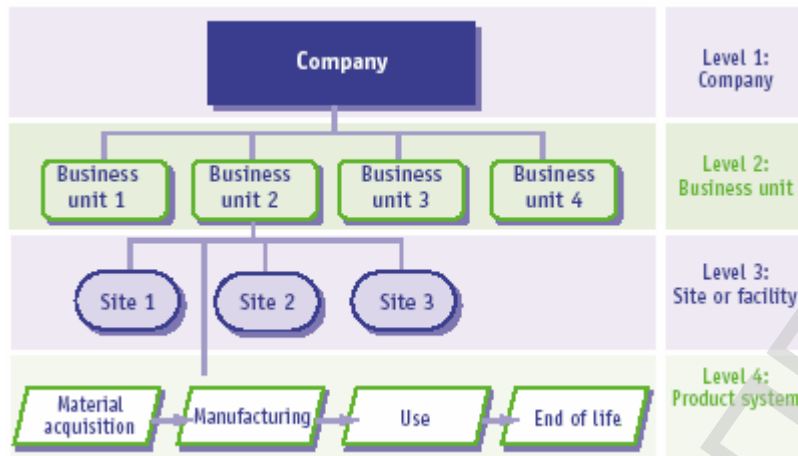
Company

Level 1: Company

Business unit 1

Business unit 2

Business unit 3

Business unit 4

Level 2: Business unit

Site 1

Site 2

Site 3

Level 3: Site or facility

Material acquisition

Manufacturing

Use

End of life

Level 4: Product system